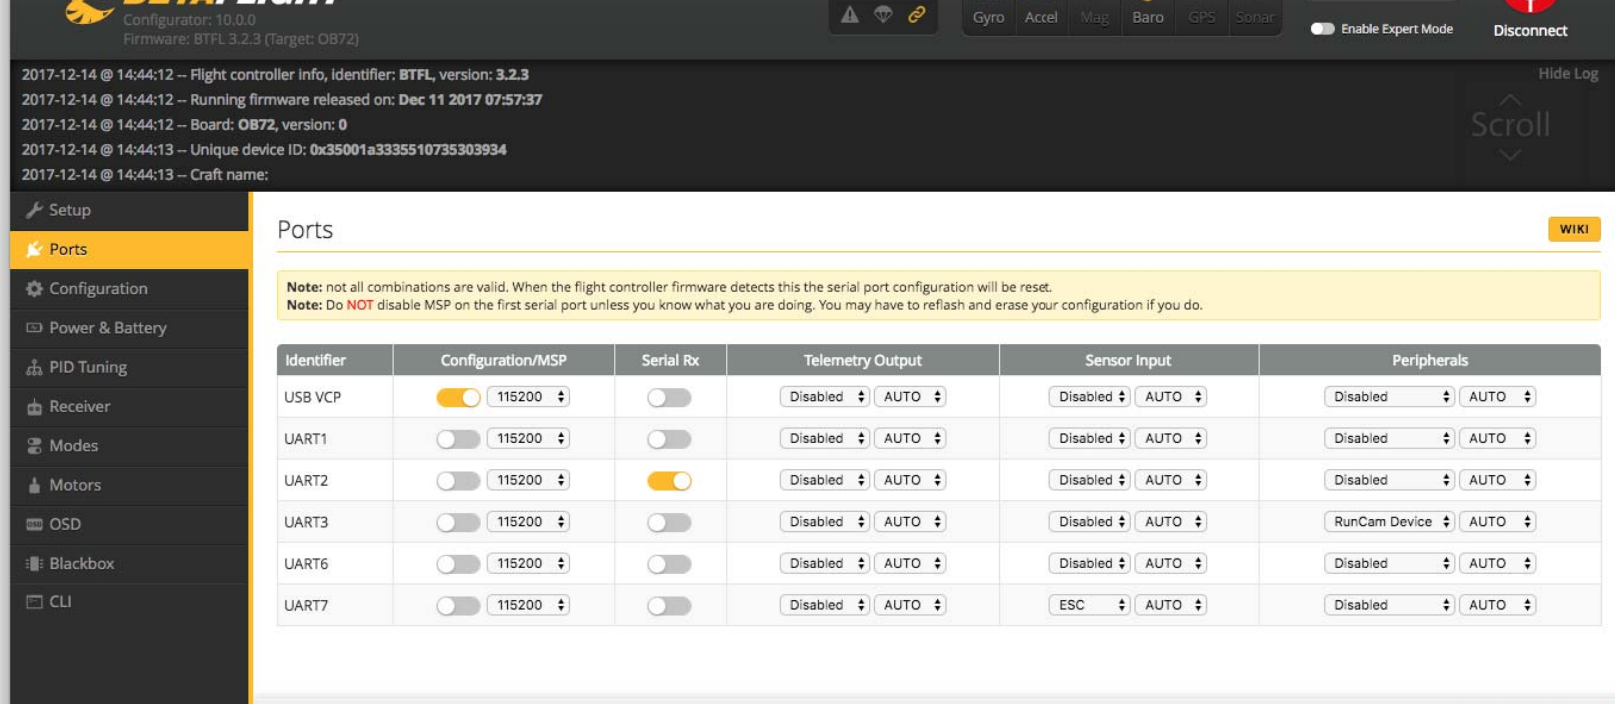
Configurator: 10.0.0
Firmware: BTFL 3.2.3 (Target: OB72)

Gyro Accel Mag Baro GPS Sonar

Enable Expert Mode

Disconnect

2017-12-14 @ 14:44:12 -- Flight controller info, identifier: BTFL, version: 3.2.3
2017-12-14 @ 14:44:12 -- Running firmware released on: Dec 11 2017 07:57:37
2017-12-14 @ 14:44:12 -- Board: OB72, version: 0
2017-12-14 @ 14:44:13 -- Unique device ID: 0x35001a3335510735303934
2017-12-14 @ 14:44:13 -- Craft name:

Hide Log

Scroll

Setup
Ports
Configuration
Power & Battery
PID Tuning
Receiver
Modes
Motors
OSD
Blackbox
CLI

Ports

WIKI

Note: not all combinations are valid. When the flight controller firmware detects this the serial port configuration will be reset.
Note: Do NOT disable MSP on the first serial port unless you know what you are doing. You may have to reflash and erase your configuration if you do.

| Identifier | Configuration/MSP | Serial Rx | Telemetry Output | Sensor Input | Peripherals |
|---|---|---|---|---|---|
| USB VCP | 115200 | | Disabled AUTO | Disabled AUTO | Disabled AUTO |
| UART1 | 115200 | | Disabled AUTO | Disabled AUTO | Disabled AUTO |
| UART2 | 115200 | | Disabled AUTO | Disabled AUTO | Disabled AUTO |
| UART3 | 115200 | | Disabled AUTO | Disabled AUTO | RunCam Device AUTO |
| UART6 | 115200 | | Disabled AUTO | Disabled AUTO | Disabled AUTO |
| UART7 | 115200 | | Disabled AUTO | ESC AUTO | Disabled AUTO |